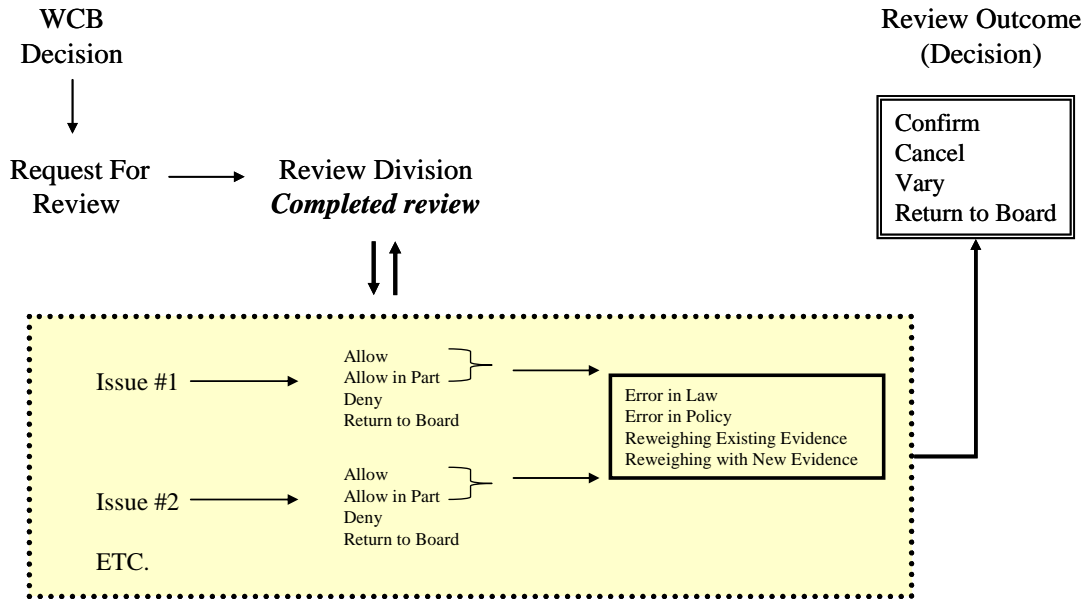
WCB
Decision

Request For Review

Review Division
***Completed review***

Review Outcome (Decision)

Confirm
Cancel
Vary
Return to Board

Issue #1

Allow
Allow in Part
Deny
Return to Board

Error in Law
Error in Policy
Reweighing Existing Evidence
Reweighing with New Evidence

Issue #2

Allow
Allow in Part
Deny
Return to Board

ETC.